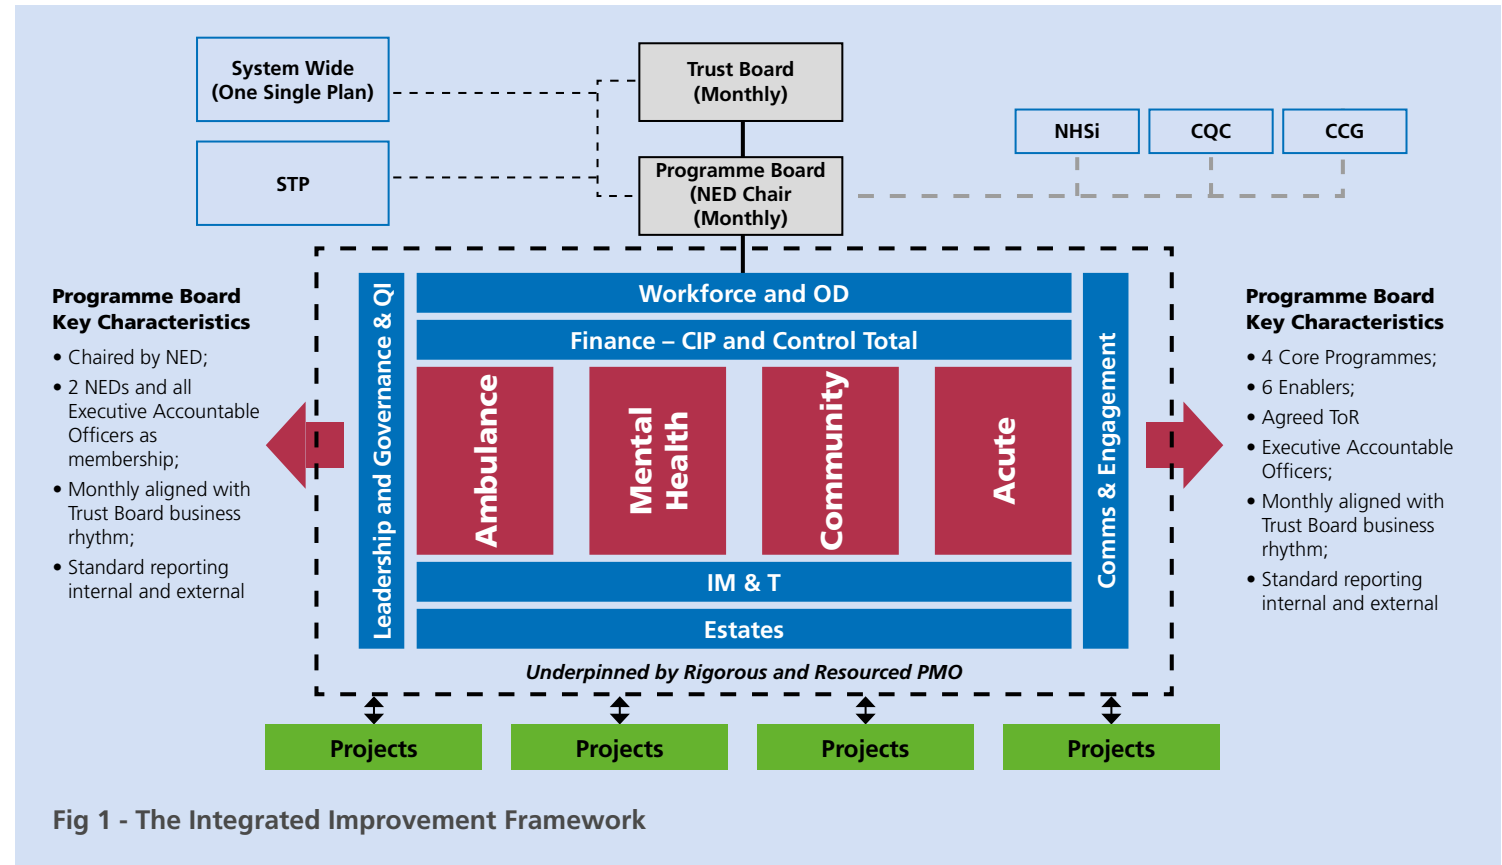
System Wide
(One Single Plan)

STP

Trust Board
(Monthly)

Programme Board
(NED Chair
(Monthly)

NHSi

CQC

CCG

Programme Board
Key Characteristics

• Chaired by NED;
• 2 NEDs and all Executive Accountable Officers as membership;
• Monthly aligned with Trust Board business rhythm;
• Standard reporting internal and external

Leadership and Governance & QI

Workforce and OD

Finance – CIP and Control Total

Ambulance

Mental Health

Community

Acute

IM & T

Estates

Comms & Engagement

Underpinned by Rigorous and Resourced PMO

Programme Board
Key Characteristics

• 4 Core Programmes;
• 6 Enablers;
• Agreed ToR
• Executive Accountable Officers;
• Monthly aligned with Trust Board business rhythm;
• Standard reporting internal and external

Projects

Projects

Projects

Projects

Fig 1 - The Integrated Improvement Framework